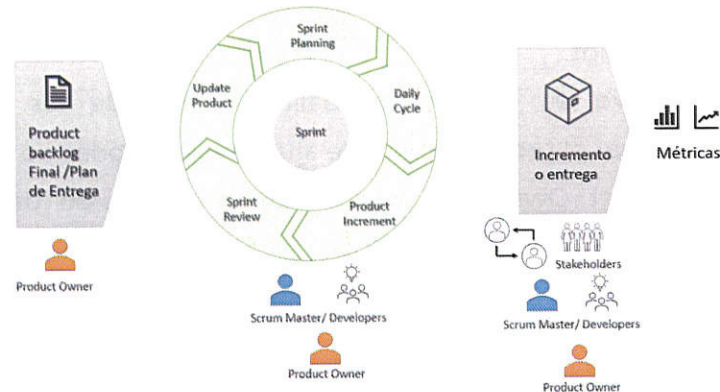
Product backlog Final /Plan de Entrega

Product Owner

Sprint Planning

Daily Cycle

Product Increment

Sprint Review

Update Product

Sprint

Scrum Master/ Developers

Product Owner

Incremento o entrega

Métricas

Stakeholders

Scrum Master/ Developers

Product Owner